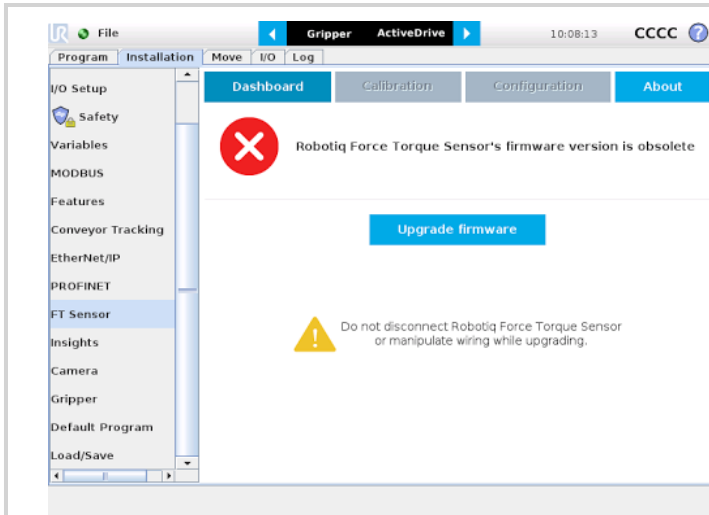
File

Gripper ActiveDrive

10:08:13 CCCC

Program Installation Move I/O Log

I/O Setup
Safety
Variables
MODBUS
Features
Conveyor Tracking
EtherNet/IP
PROFINET
FT Sensor
Insights
Camera
Gripper
Default Program
Load/Save

Dashboard Calibration Configuration About

Robotiq Force Torque Sensor's firmware version is obsolete

Upgrade firmware

Do not disconnect Robotiq Force Torque Sensor or manipulate wiring while upgrading.